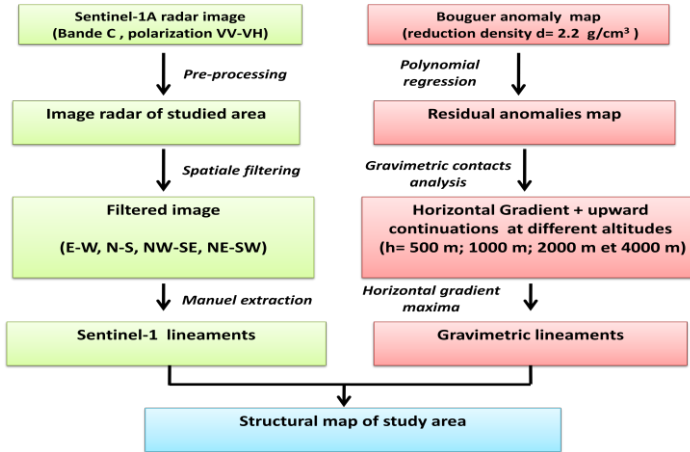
Sentinel-1A radar image
(Bande C , polarization VV-VH)

Pre-processing

Image radar of studied area

Spatiale filtering

Filtered image

(E-W, N-S, NW-SE, NE-SW)

Manuel extraction

Sentinel-1 lineaments

Bouguer anomaly map
(reduction density d= 2.2 g/cm³ )

Polynomial regression

Residual anomalies map

Gravimetric contacts analysis

Horizontal Gradient + upward continuations at different altitudes
(h= 500 m; 1000 m; 2000 m et 4000 m)

Horizontal gradient maxima

Gravimetric lineaments

Structural map of study area